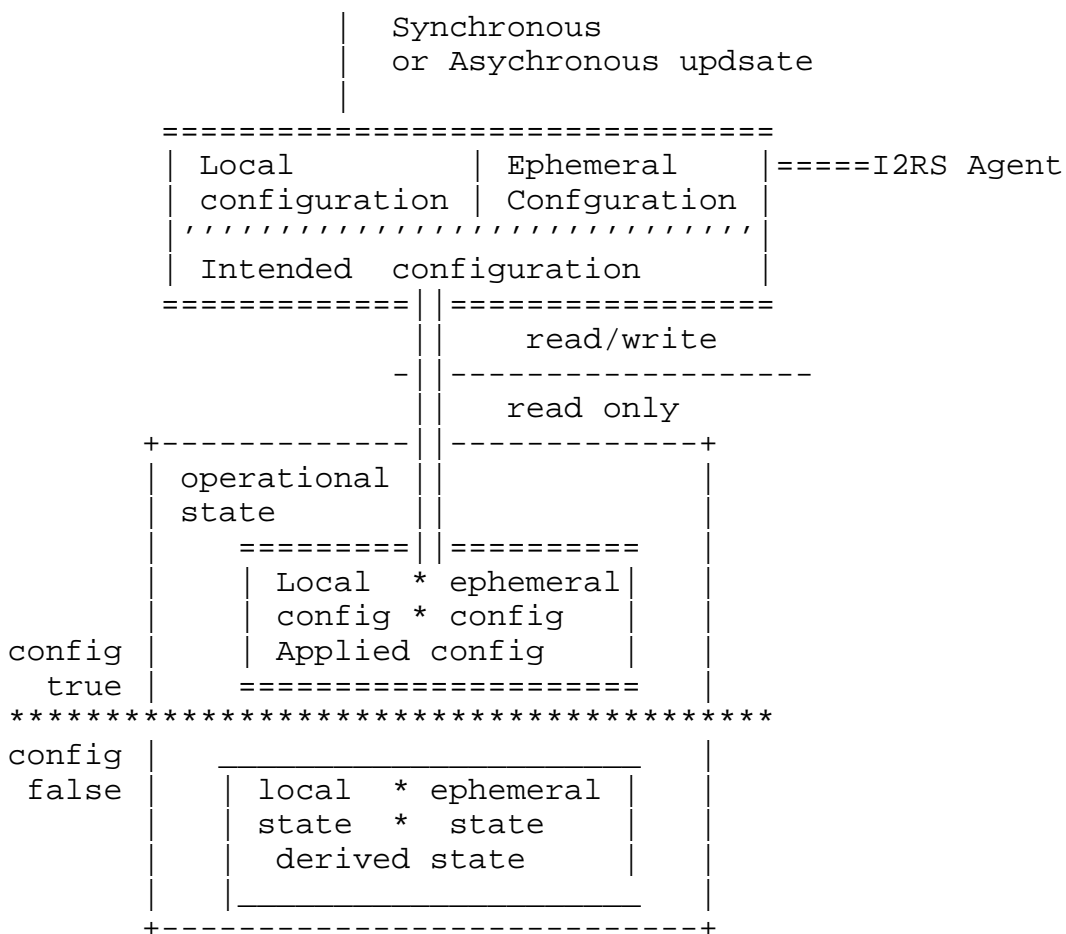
Synchronous
or Asychronous updsate

Local configuration

Ephemeral Confguration

=====I2RS Agent

Intended configuration

read/write

read only

operational state

Local * ephemeral
config * config
Applied config

config true

config false

local * ephemeral
state * state
derived state